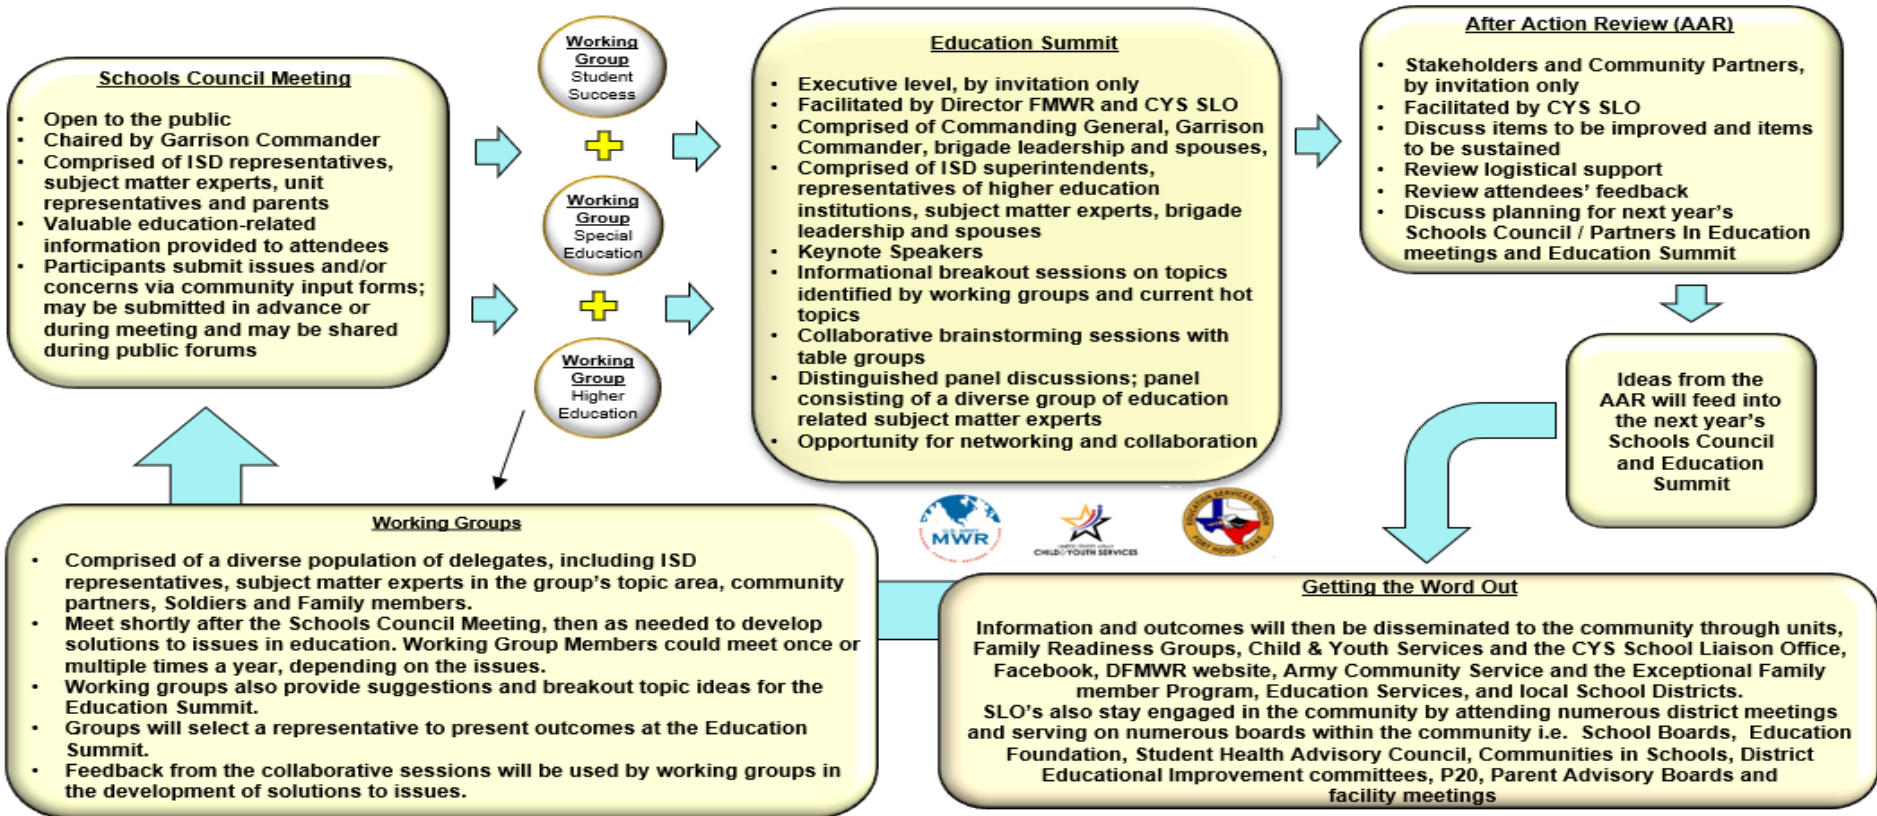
Schools Council Meeting

- Open to the public
- Chaired by Garrison Commander
- Comprised of ISD representatives, subject matter experts, unit representatives and parents
- Valuable education-related information provided to attendees
- Participants submit issues and/or concerns via community input forms; may be submitted in advance or during meeting and may be shared during public forums

Working Group Student Success

Working Group Special Education

Working Group Higher Education

Education Summit

- Executive level, by invitation only
- Facilitated by Director FMWR and CYS SLO
- Comprised of Commanding General, Garrison Commander, brigade leadership and spouses,
- Comprised of ISD superintendents, representatives of higher education institutions, subject matter experts, brigade leadership and spouses
- Keynote Speakers
- Informational breakout sessions on topics identified by working groups and current hot topics
- Collaborative brainstorming sessions with table groups
- Distinguished panel discussions; panel consisting of a diverse group of education related subject matter experts
- Opportunity for networking and collaboration

After Action Review (AAR)

- Stakeholders and Community Partners, by invitation only
- Facilitated by CYS SLO
- Discuss items to be improved and items to be sustained
- Review logistical support
- Review attendees' feedback
- Discuss planning for next year's Schools Council / Partners In Education meetings and Education Summit

Ideas from the AAR will feed into the next year's Schools Council and Education Summit

MWR

CHILD YOUTH SERVICES

EDUCATION SERVICES DIVISION FORT HOOD TEXAS

Working Groups

- Comprised of a diverse population of delegates, including ISD representatives, subject matter experts in the group's topic area, community partners, Soldiers and Family members.
- Meet shortly after the Schools Council Meeting, then as needed to develop solutions to issues in education. Working Group Members could meet once or multiple times a year, depending on the issues.
- Working groups also provide suggestions and breakout topic ideas for the Education Summit.
- Groups will select a representative to present outcomes at the Education Summit.
- Feedback from the collaborative sessions will be used by working groups in the development of solutions to issues.

Getting the Word Out

Information and outcomes will then be disseminated to the community through units, Family Readiness Groups, Child & Youth Services and the CYS School Liaison Office, Facebook, DFMWR website, Army Community Service and the Exceptional Family member Program, Education Services, and local School Districts.
SLO's also stay engaged in the community by attending numerous district meetings and serving on numerous boards within the community i.e. School Boards, Education Foundation, Student Health Advisory Council, Communities in Schools, District Educational Improvement committees, P20, Parent Advisory Boards and facility meetings